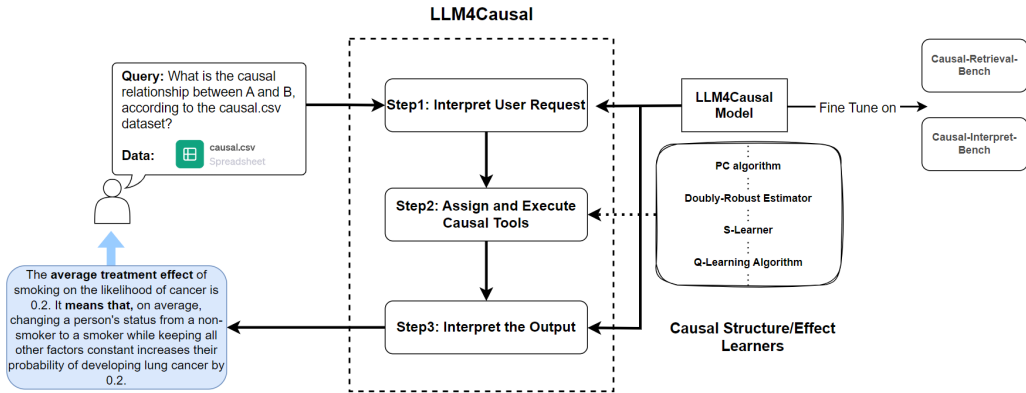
LLM4Causal

Query: What is the causal relationship between A and B, according to the causal.csv dataset?

Data: causal.csv Spreadsheet

Step1: Interpret User Request

Step2: Assign and Execute Causal Tools

Step3: Interpret the Output

LLM4Causal Model

Fine Tune on

Causal-Retrieval-Bench

Causal-Interpret-Bench

PC algorithm

Doubly-Robust Estimator

S-Learner

Q-Learning Algorithm

Causal Structure/Effect Learners

The average treatment effect of smoking on the likelihood of cancer is 0.2. It means that, on average, changing a person's status from a non-smoker to a smoker while keeping all other factors constant increases their probability of developing lung cancer by 0.2.